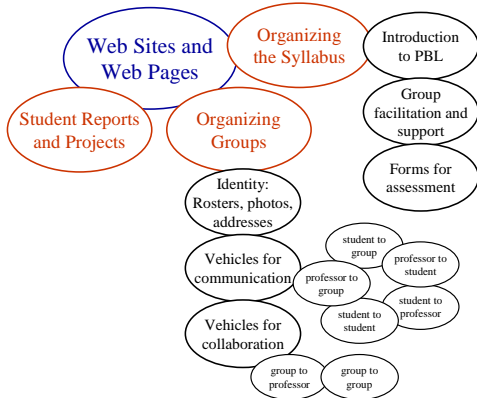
Web Sites and Web Pages

Organizing the Syllabus

Introduction to PBL

Student Reports and Projects

Organizing Groups

Group facilitation and support

Forms for assessment

Identity: Rosters, photos, addresses

Vehicles for communication

student to group

professor to student

professor to group

student to professor

student to student

Vehicles for collaboration

group to professor

group to group